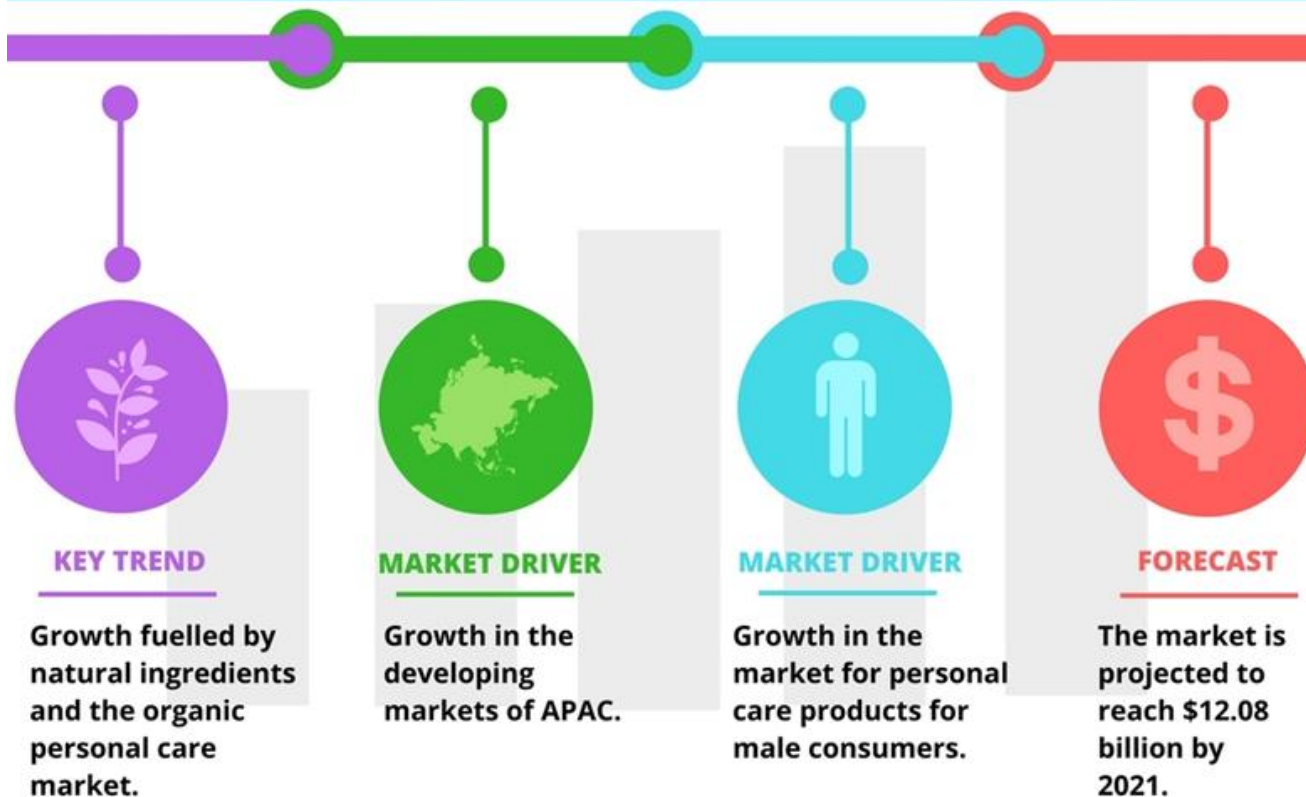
KEY TREND

Growth fuelled by natural ingredients and the organic personal care market.

MARKET DRIVER

Growth in the developing markets of APAC.

MARKET DRIVER

Growth in the market for personal care products for male consumers.

FORECAST

The market is projected to reach $12.08 billion by 2021.